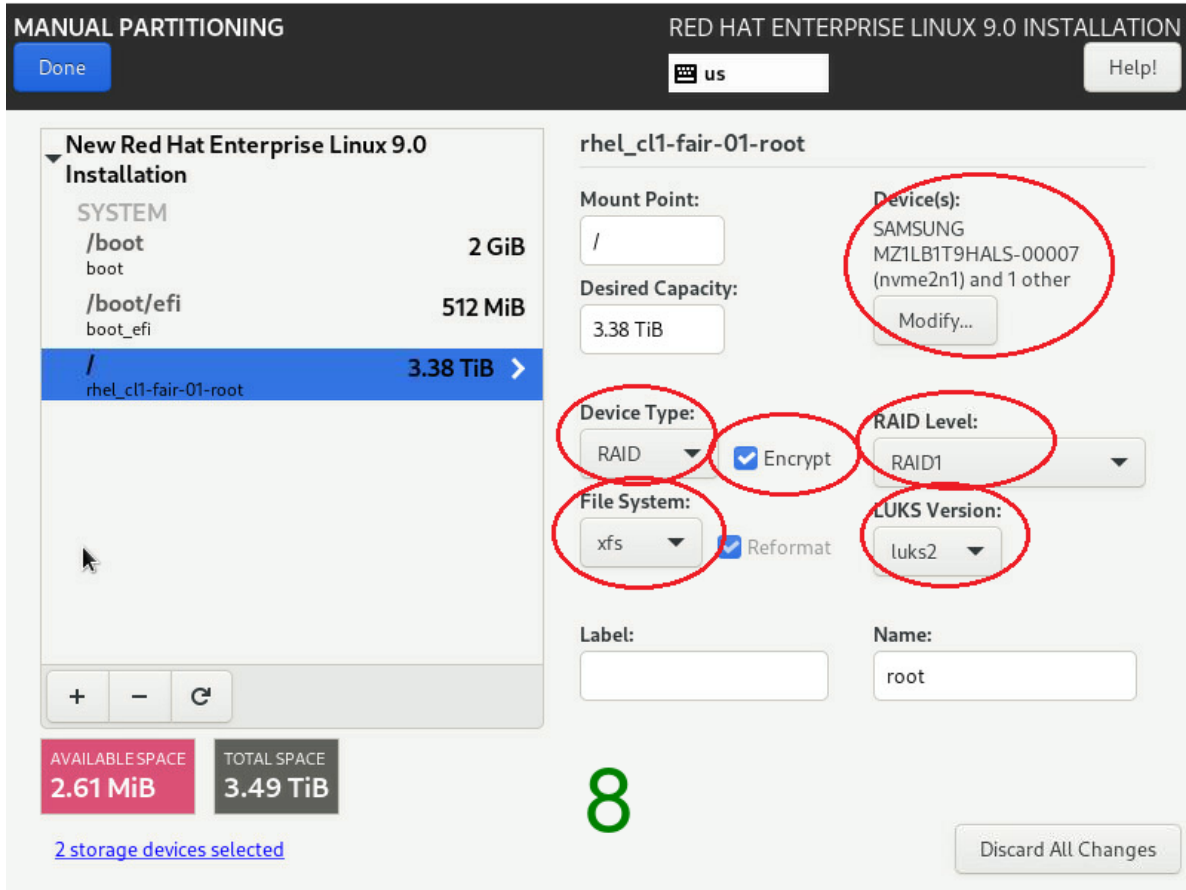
MANUAL PARTITIONING
Done

RED HAT ENTERPRISE LINUX 9.0 INSTALLATION
us
Help!

New Red Hat Enterprise Linux 9.0 Installation

SYSTEM

/boot
boot
2 GiB

/boot/efi
boot_efi
512 MiB

/
rhel_cl1-fair-01-root
3.38 TiB

+ − ⟳

AVAILABLE SPACE
2.61 MiB

TOTAL SPACE
3.49 TiB

2 storage devices selected

rhel_cl1-fair-01-root

Mount Point:
/

Desired Capacity:
3.38 TiB

Device(s):
SAMSUNG MZ1LB1T9HALS-00007 (nvme2n1) and 1 other
Modify...

Device Type:
RAID

Encrypt

RAID Level:
RAID1

File System:
xfs

Reformat

LUKS Version:
luks2

Label:

Name:
root

8

Discard All Changes